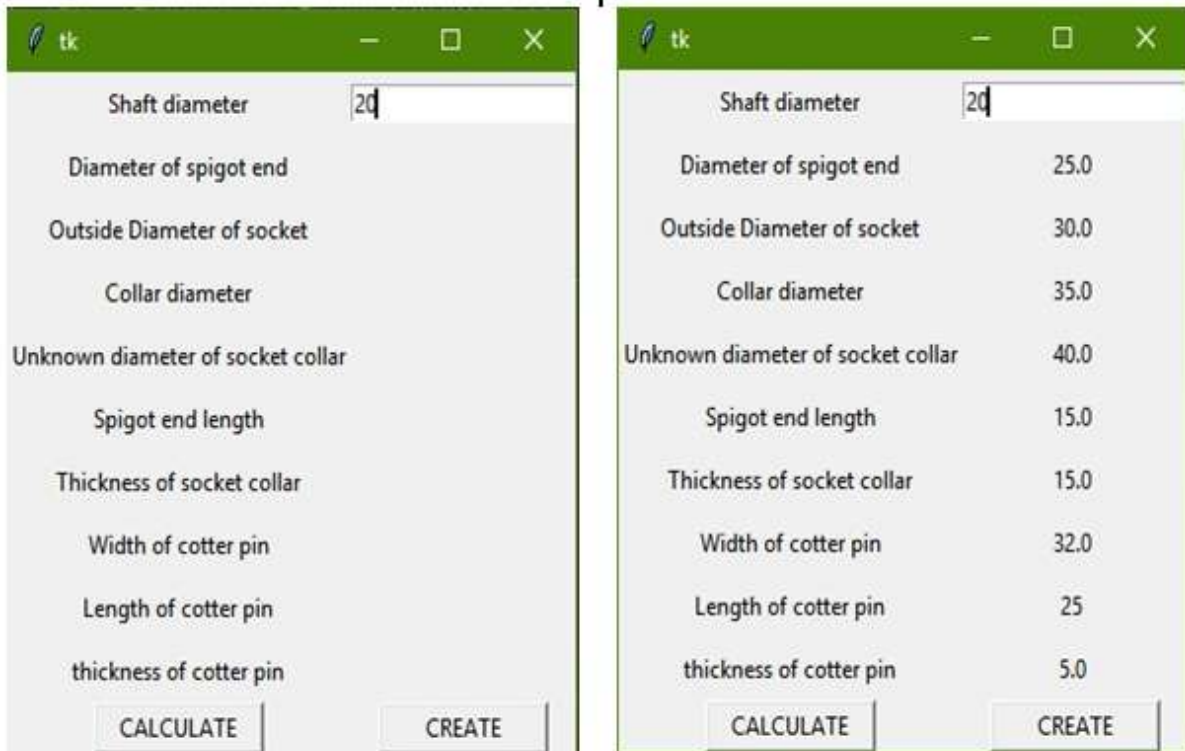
tk

Shaft diameter 20

Diameter of spigot end

Outside Diameter of socket

Collar diameter

Unknown diameter of socket collar

Spigot end length

Thickness of socket collar

Width of cotter pin

Length of cotter pin

thickness of cotter pin

CALCULATE CREATE

tk

Shaft diameter 20

Diameter of spigot end 25.0

Outside Diameter of socket 30.0

Collar diameter 35.0

Unknown diameter of socket collar 40.0

Spigot end length 15.0

Thickness of socket collar 15.0

Width of cotter pin 32.0

Length of cotter pin 25

thickness of cotter pin 5.0

CALCULATE CREATE